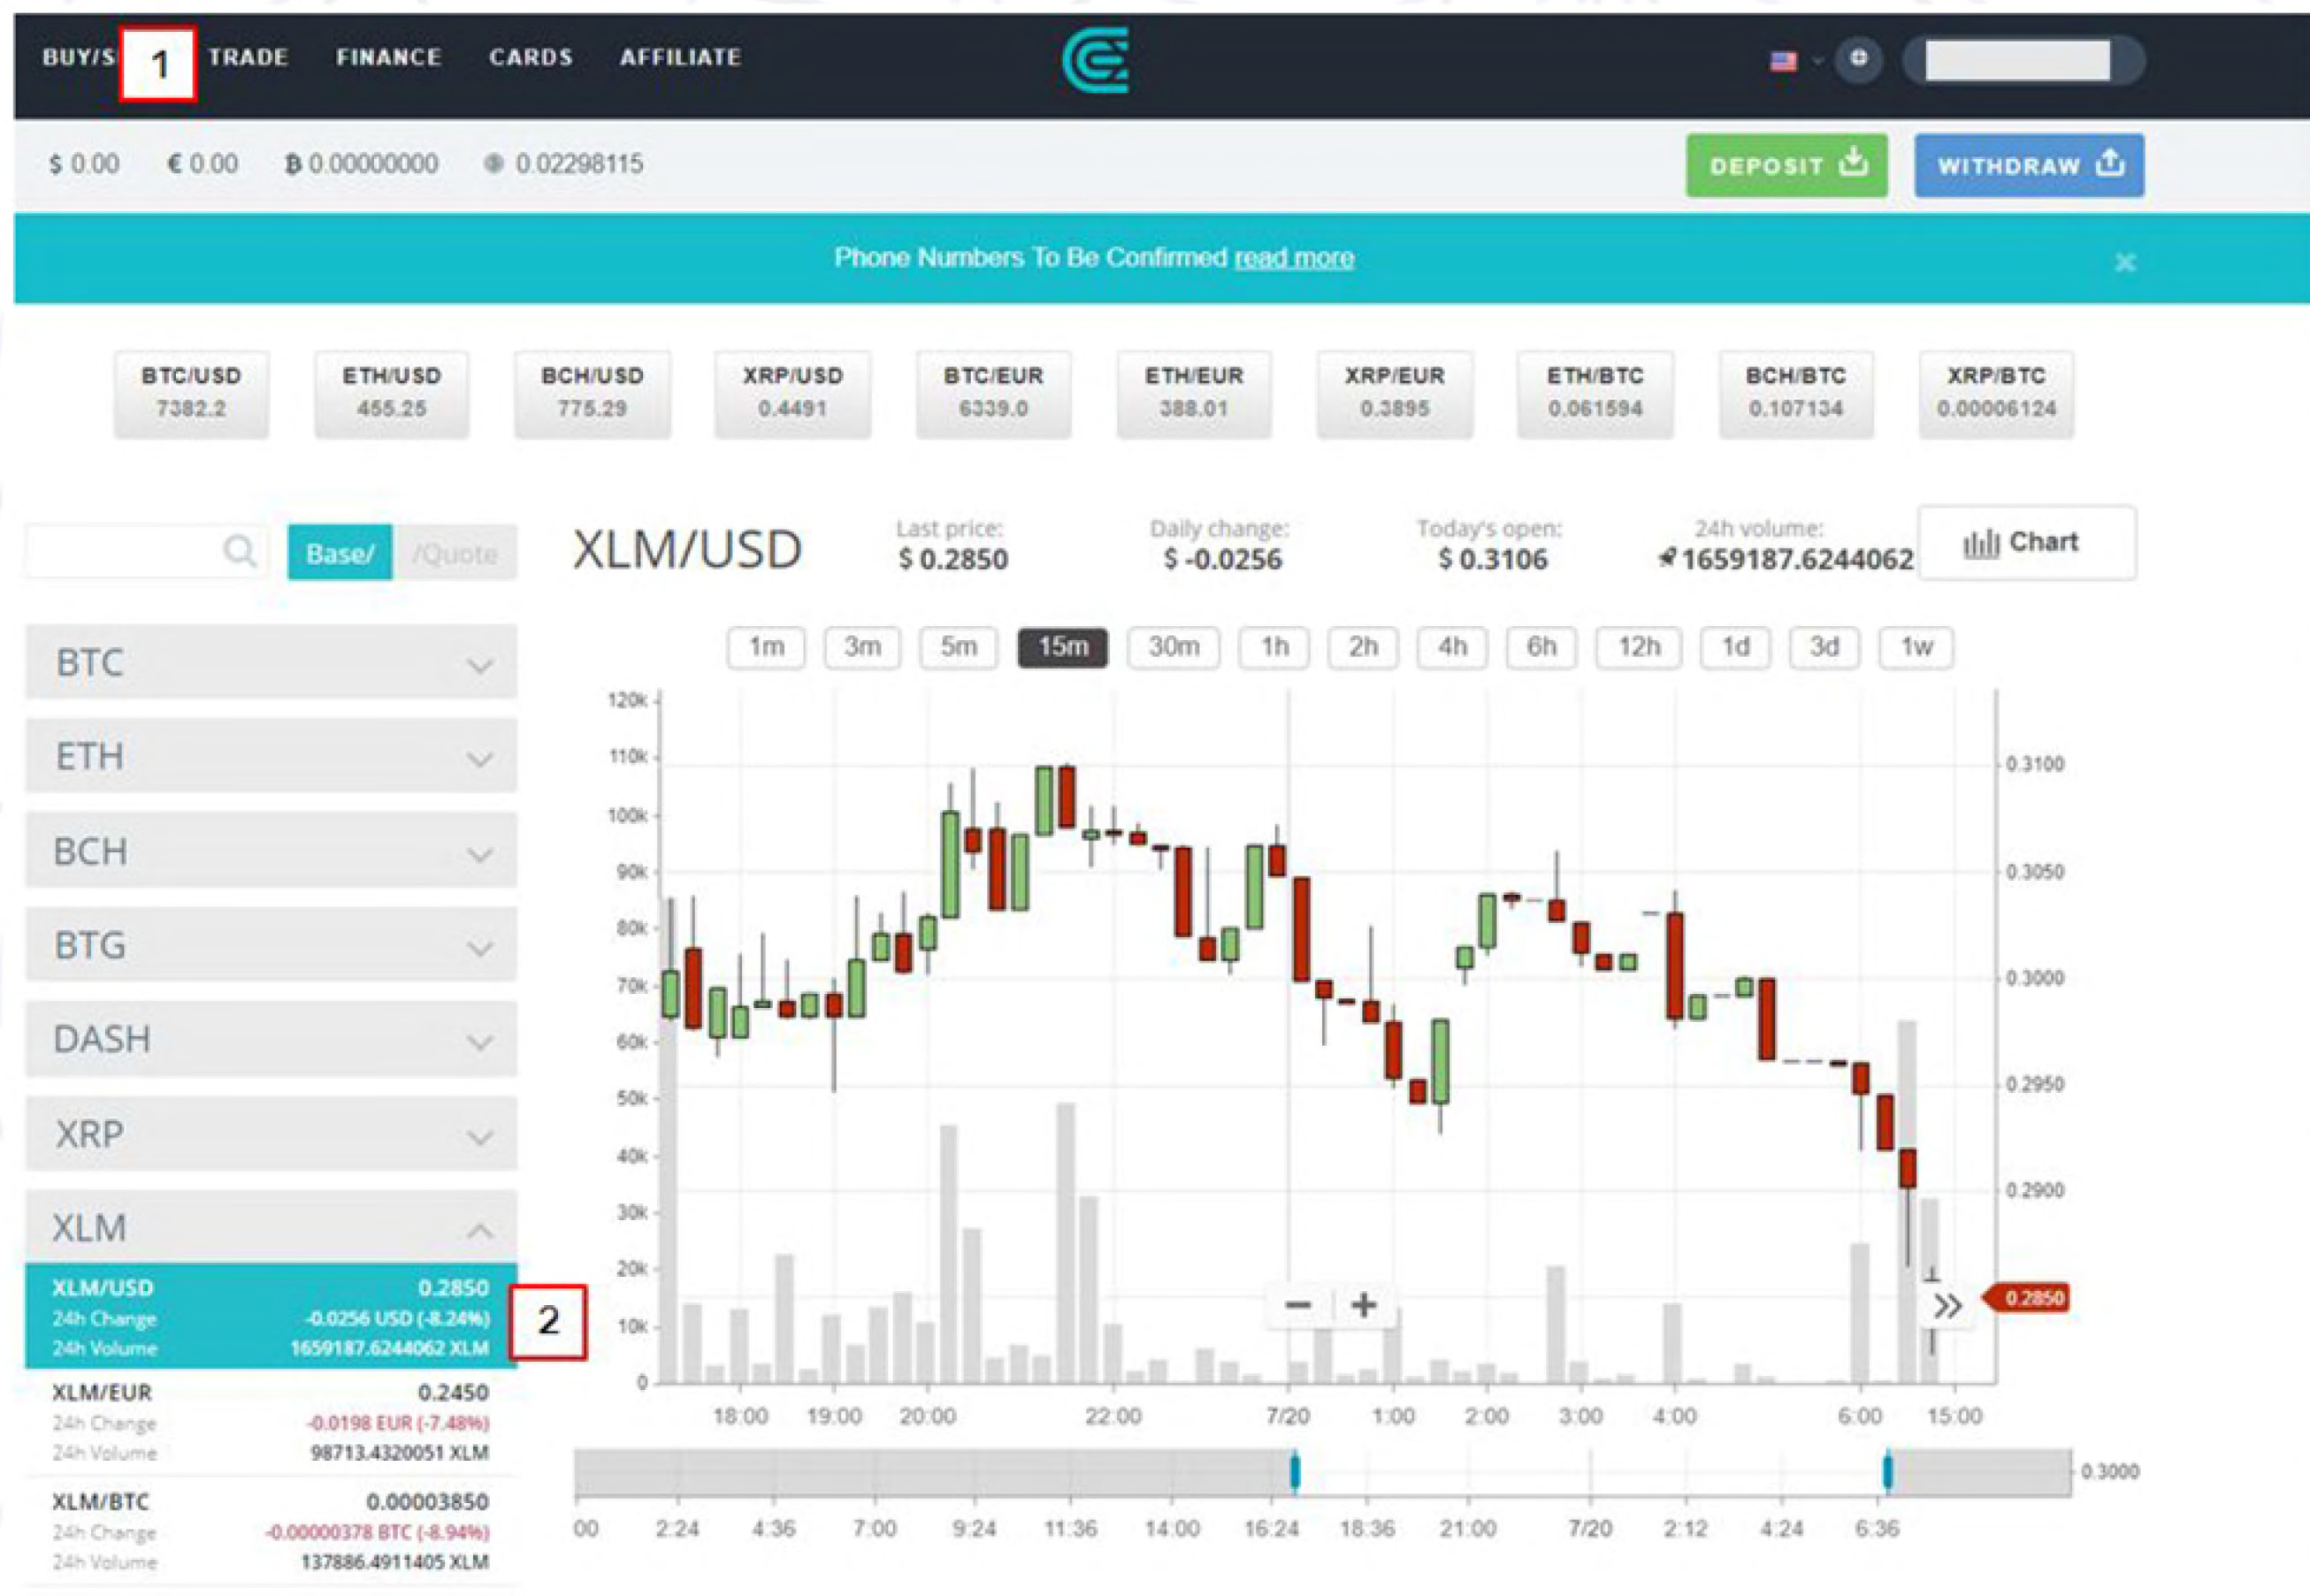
BUY/S 1 TRADE FINANCE CARDS AFFILIATE

$ 0.00 € 0.00 Ƀ 0.00000000 0.02298115

DEPOSIT WITHDRAW

Phone Numbers To Be Confirmed read more

| BTC/USD 7382.2 | ETH/USD 455.25 | BCH/USD 775.29 | XRP/USD 0.4491 | BTC/EUR 6339.0 | ETH/EUR 388.01 | XRP/EUR 0.3895 | ETH/BTC 0.061594 | BCH/BTC 0.107134 | XRP/BTC 0.00006124 |
|---|---|---|---|---|---|---|---|---|---|

Base/ /Quote

BTC
ETH
BCH
BTG
DASH
XRP
XLM

XLM/USD 0.2850
24h Change -0.0256 USD (-8.24%)
24h Volume 1659187.6244062 XLM

2

XLM/EUR 0.2450
24h Change -0.0198 EUR (-7.48%)
24h Volume 98713.4320051 XLM

XLM/BTC 0.00003850
24h Change -0.00000378 BTC (-8.94%)
24h Volume 137886.4911405 XLM

XLM/USD
Last price: $ 0.2850
Daily change: $ -0.0256
Today's open: $ 0.3106
24h volume: 1659187.6244062
Chart

1m 3m 5m 15m 30m 1h 2h 4h 6h 12h 1d 3d 1w

120k 110k 100k 90k 80k 70k 60k 50k 40k 30k 20k 10k 0

0.3100 0.3050 0.3000 0.2950 0.2900 0.2850

18:00 19:00 20:00 22:00 7/20 1:00 2:00 3:00 4:00 6:00 15:00

− +

0.3000

00 2:24 4:36 7:00 9:24 11:36 14:00 16:24 18:36 21:00 7/20 2:12 4:24 6:36